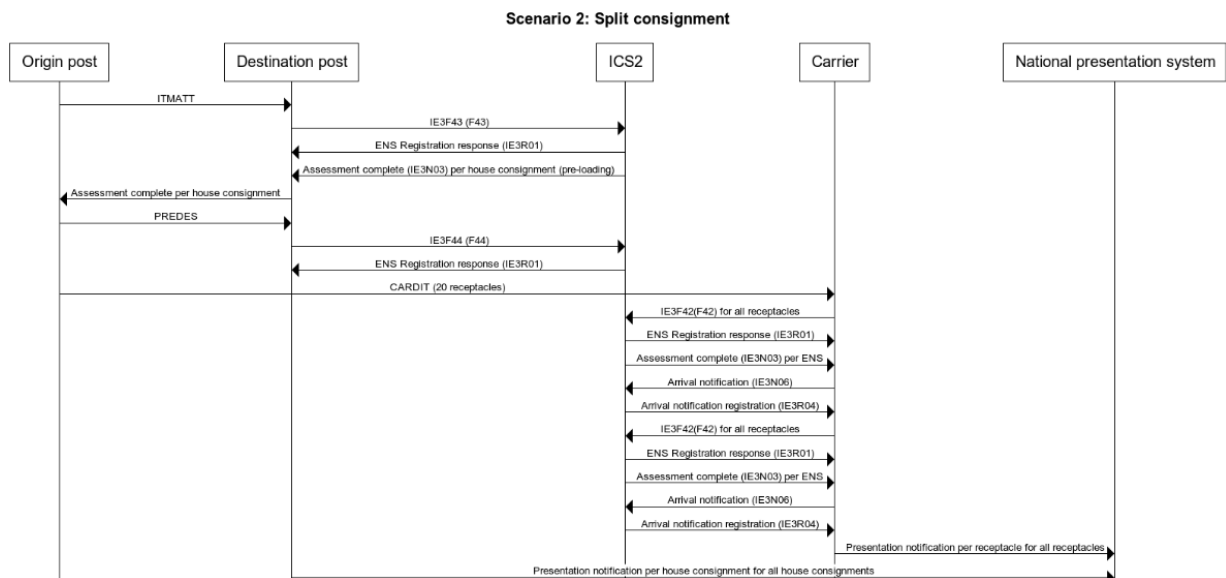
Scenario 2: Split consignment

Origin post

Destination post

ICS2

Carrier

National presentation system

ITMATT

IE3F43 (F43)

ENS Registration response (IE3R01)

Assessment complete (IE3N03) per house consignment (pre-loading)

Assessment complete per house consignment

PREDES

IE3F44 (F44)

ENS Registration response (IE3R01)

CARDIT (20 receptacles)

IE3F42(F42) for all receptacles

ENS Registration response (IE3R01)

Assessment complete (IE3N03) per ENS

Arrival notification (IE3N06)

Arrival notification registration (IE3R04)

IE3F42(F42) for all receptacles

ENS Registration response (IE3R01)

Assessment complete (IE3N03) per ENS

Arrival notification (IE3N06)

Arrival notification registration (IE3R04)

Presentation notification per receptacle for all receptacles

Presentation notification per house consignment for all house consignments